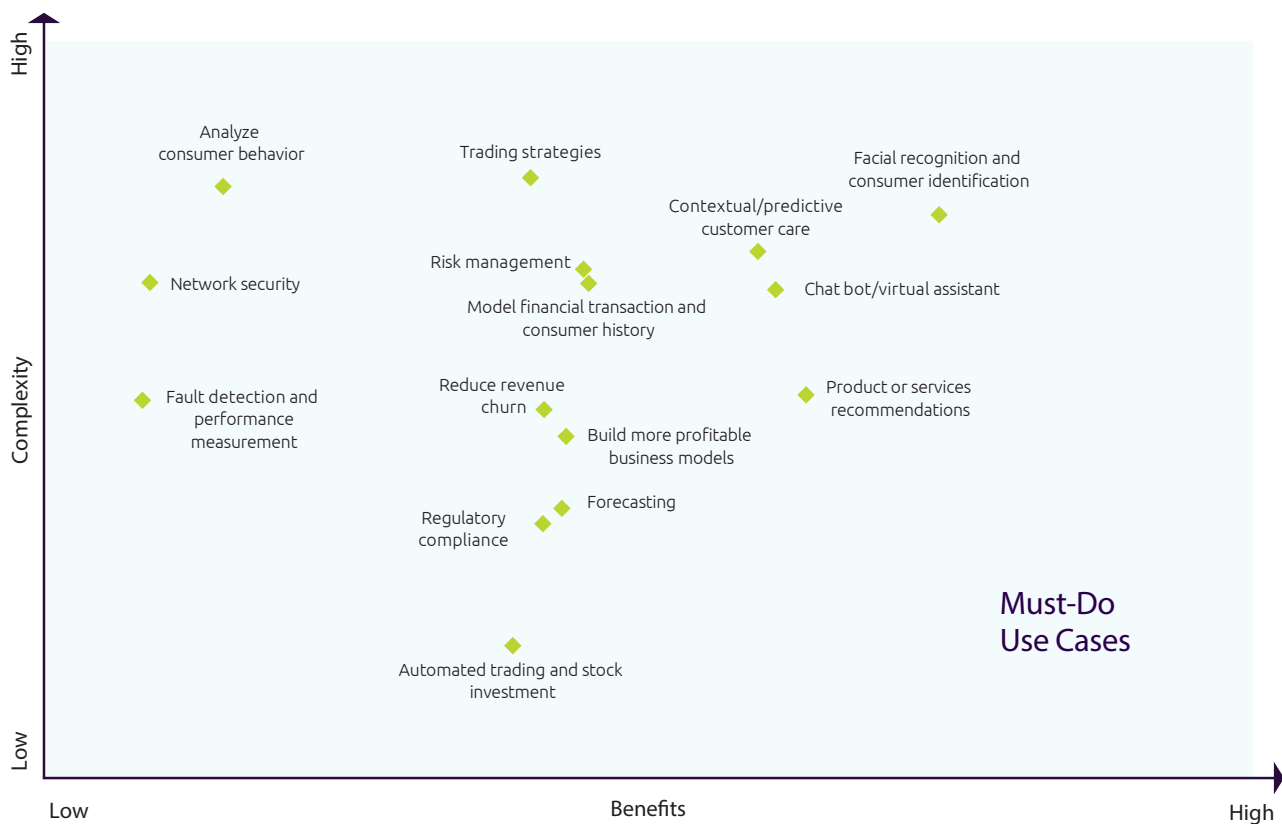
High

Complexity

Low

Analyze consumer behavior

Trading strategies

Facial recognition and consumer identification

Contextual/predictive customer care

Network security

Risk management

Chat bot/virtual assistant

Model financial transaction and consumer history

Fault detection and performance measurement

Reduce revenue churn

Product or services recommendations

Build more profitable business models

Forecasting

Regulatory compliance

Must-Do Use Cases

Automated trading and stock investment

Low

Benefits

High